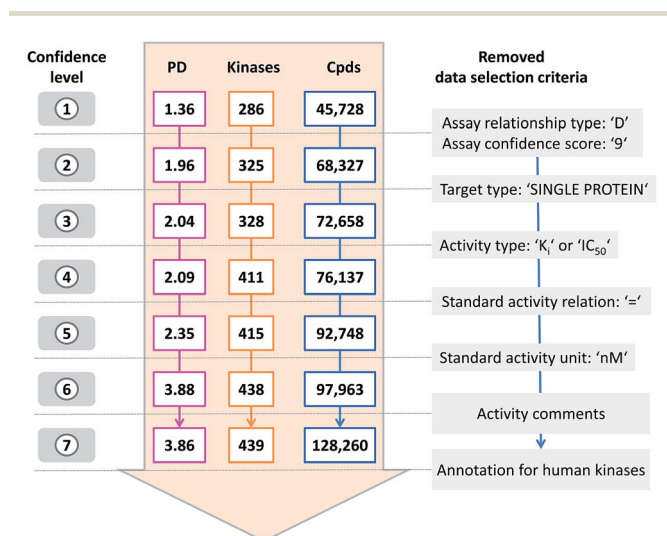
Confidence level

PD Kinases Cpds

Removed data selection criteria

| Confidence level | PD | Kinases | Cpds |
|---|---|---|---|
| 1 | 1.36 | 286 | 45,728 |
| 2 | 1.96 | 325 | 68,327 |
| 3 | 2.04 | 328 | 72,658 |
| 4 | 2.09 | 411 | 76,137 |
| 5 | 2.35 | 415 | 92,748 |
| 6 | 3.88 | 438 | 97,963 |
| 7 | 3.86 | 439 | 128,260 |

Assay relationship type: 'D'
Assay confidence score: '9'

Target type: 'SINGLE PROTEIN'

Activity type: '$K_i$' or '$IC_{50}$'

Standard activity relation: '='

Standard activity unit: 'nM'

Activity comments

Annotation for human kinases